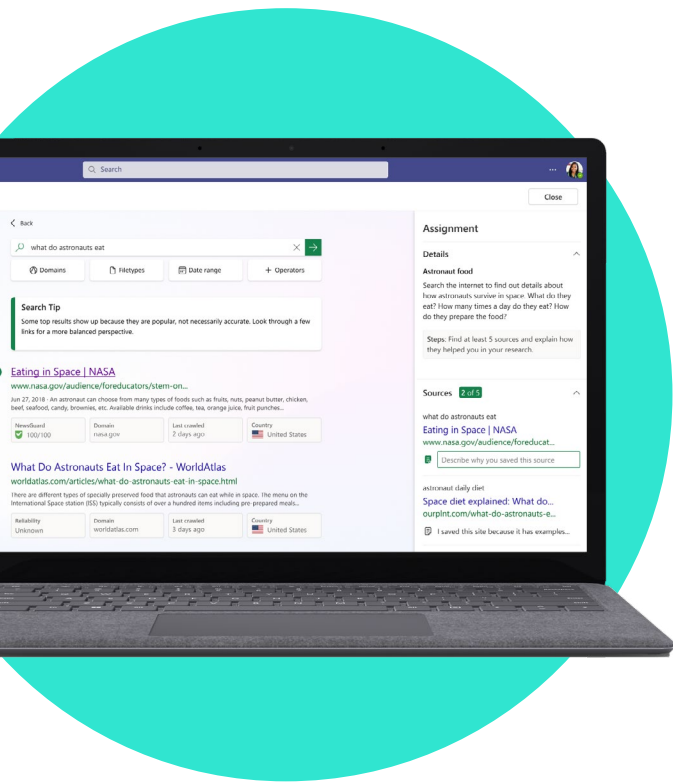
Search

...

Close

Back

what do astronauts eat

Domains

Filetypes

Date range

+ Operators

Search Tip

Some top results show up because they are popular, not necessarily accurate. Look through a few links for a more balanced perspective.

Eating in Space | NASA

www.nasa.gov/audience/foreducators/stem-on...

Jun 27, 2018 · An astronaut can choose from many types of foods such as fruits, nuts, peanut butter, chicken, beef, seafood, candy, brownies, etc. Available drinks include coffee, tea, orange juice, fruit punches...

| NewsGuard | Domain | Last crawled | Country |
|---|---|---|---|
| 100/100 | nasa.gov | 2 days ago | United States |

What Do Astronauts Eat In Space? - WorldAtlas

worldatlas.com/articles/what-do-astronauts-eat-in-space.html

There are different types of specially preserved food that astronauts can eat while in space. The menu on the International Space station (ISS) typically consists of over a hundred items including pre-prepared meals...

| Reliability | Domain | Last crawled | Country |
|---|---|---|---|
| Unknown | worldatlas.com | 3 days ago | United States |

Assignment

Details

Astronaut food

Search the internet to find out details about how astronauts survive in space. What do they eat? How many times a day do they eat? How do they prepare the food?

Steps: Find at least 5 sources and explain how they helped you in your research.

Sources 2 of 5

what do astronauts eat

Eating in Space | NASA

www.nasa.gov/audience/foreducat...

Describe why you saved this source

astronaut daily diet

Space diet explained: What do...

ourplnt.com/what-do-astronauts-e...

I saved this site because it has examples...